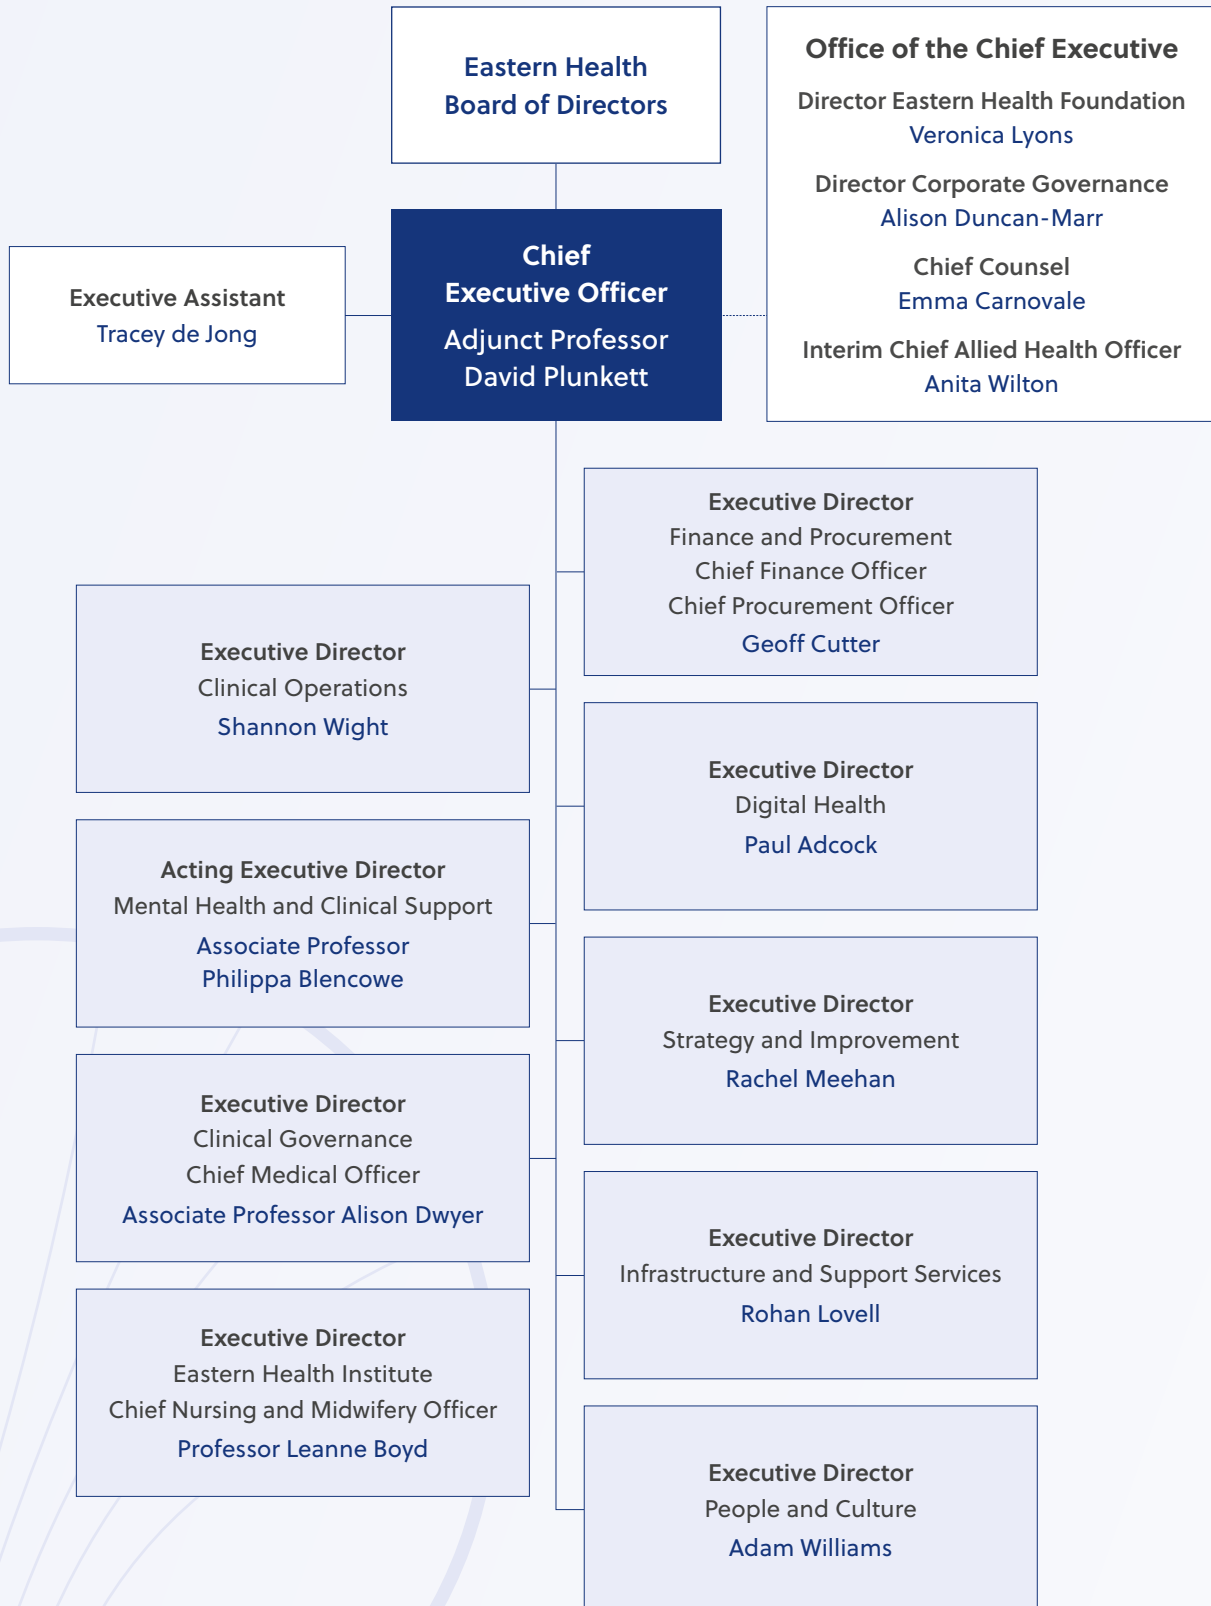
Eastern Health
Board of Directors

Office of the Chief Executive

Director Eastern Health Foundation
Veronica Lyons

Director Corporate Governance
Alison Duncan-Marr

Chief Counsel
Emma Carnovale

Interim Chief Allied Health Officer
Anita Wilton

Executive Assistant
Tracey de Jong

Chief
Executive Officer
Adjunct Professor
David Plunkett

Executive Director
Finance and Procurement
Chief Finance Officer
Chief Procurement Officer
Geoff Cutter

Executive Director
Clinical Operations
Shannon Wight

Executive Director
Digital Health
Paul Adcock

Acting Executive Director
Mental Health and Clinical Support
Associate Professor
Philippa Blencowe

Executive Director
Strategy and Improvement
Rachel Meehan

Executive Director
Clinical Governance
Chief Medical Officer
Associate Professor Alison Dwyer

Executive Director
Infrastructure and Support Services
Rohan Lovell

Executive Director
Eastern Health Institute
Chief Nursing and Midwifery Officer
Professor Leanne Boyd

Executive Director
People and Culture
Adam Williams